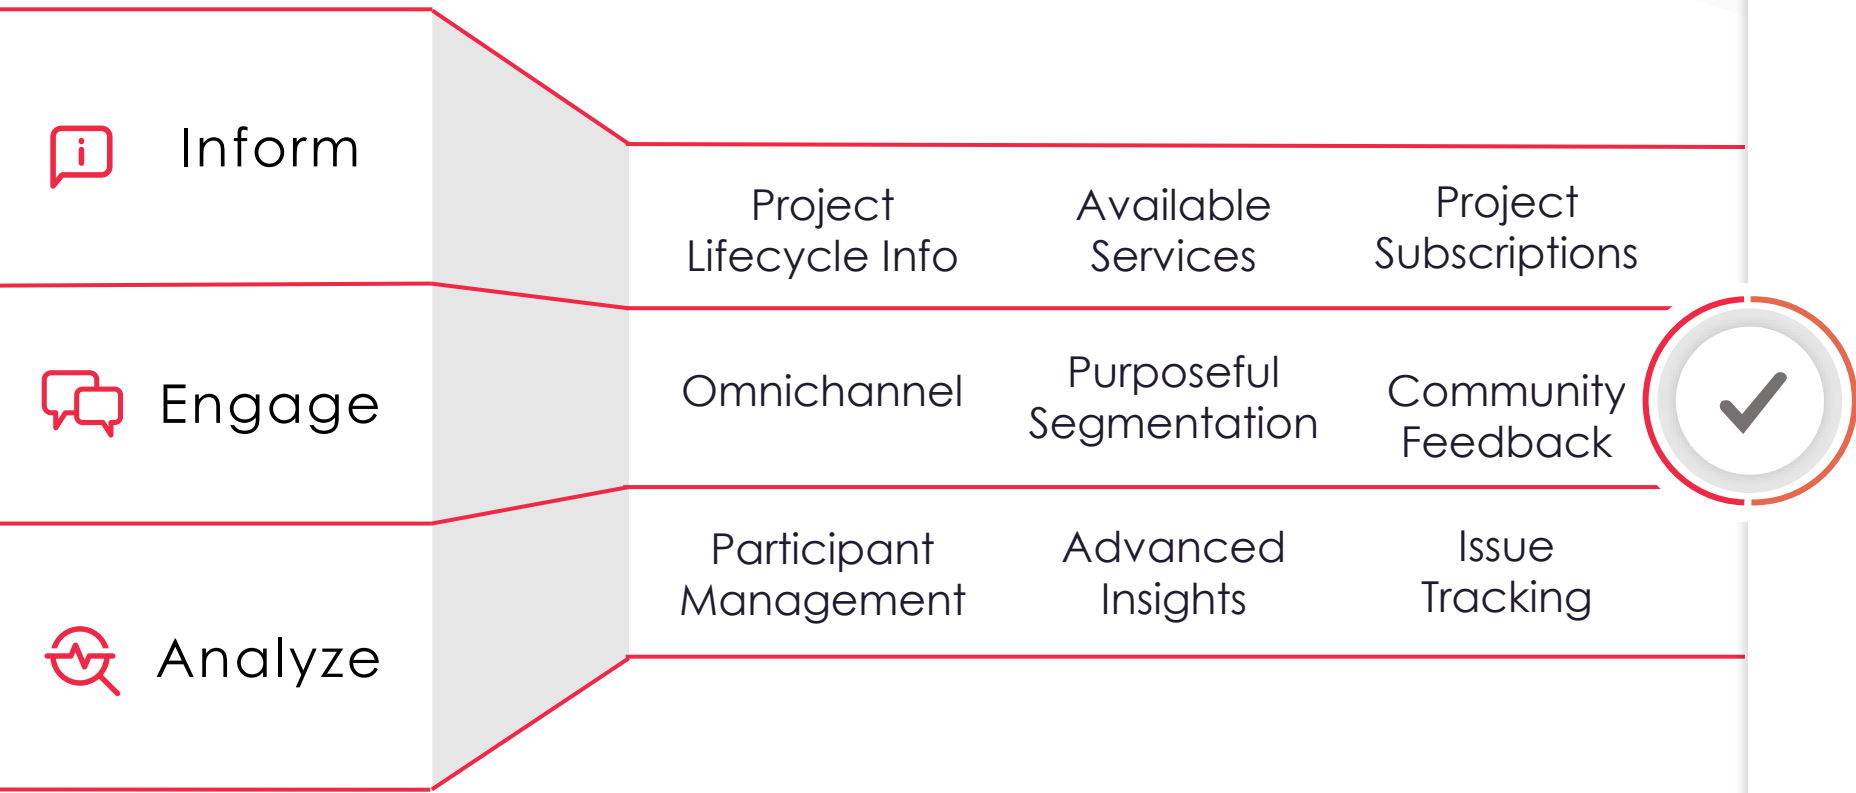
Inform

Engage

Analyze

Project Lifecycle Info

Available Services

Project Subscriptions

Omnichannel

Purposeful Segmentation

Community Feedback

Participant Management

Advanced Insights

Issue Tracking